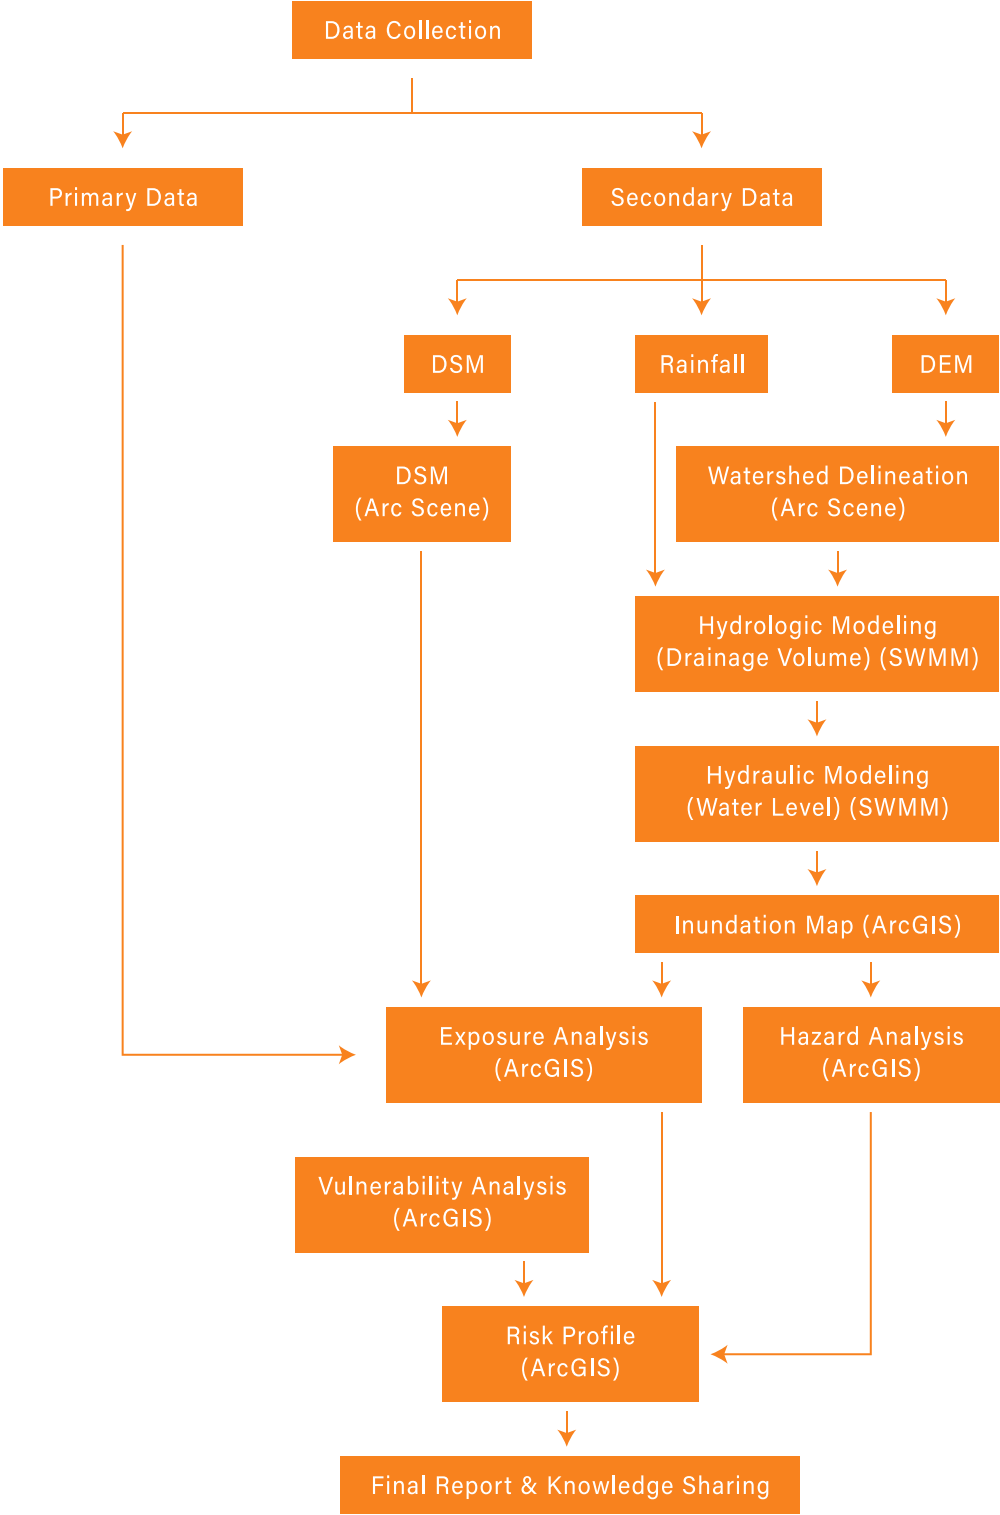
Data Collection

Primary Data

Secondary Data

DSM

Rainfall

DEM

DSM (Arc Scene)

Watershed Delineation (Arc Scene)

Hydrologic Modeling (Drainage Volume) (SWMM)

Hydraulic Modeling (Water Level) (SWMM)

Inundation Map (ArcGIS)

Exposure Analysis (ArcGIS)

Hazard Analysis (ArcGIS)

Vulnerability Analysis (ArcGIS)

Risk Profile (ArcGIS)

Final Report & Knowledge Sharing